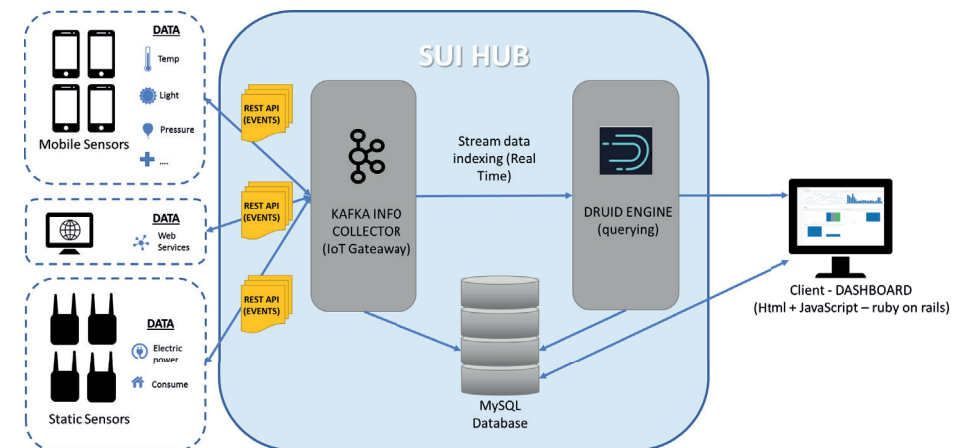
DATA

Temp

Light

Pressure

....

Mobile Sensors

DATA

Web Services

DATA

Electric power

Consume

Static Sensors

SUI HUB

REST API (EVENTS)

REST API (EVENTS)

REST API (EVENTS)

KAFKA INFO COLLECTOR (IoT Gateaway)

Stream data indexing (Real Time)

DRUID ENGINE (querying)

MySQL Database

Client - DASHBOARD (Html + JavaScript – ruby on rails)